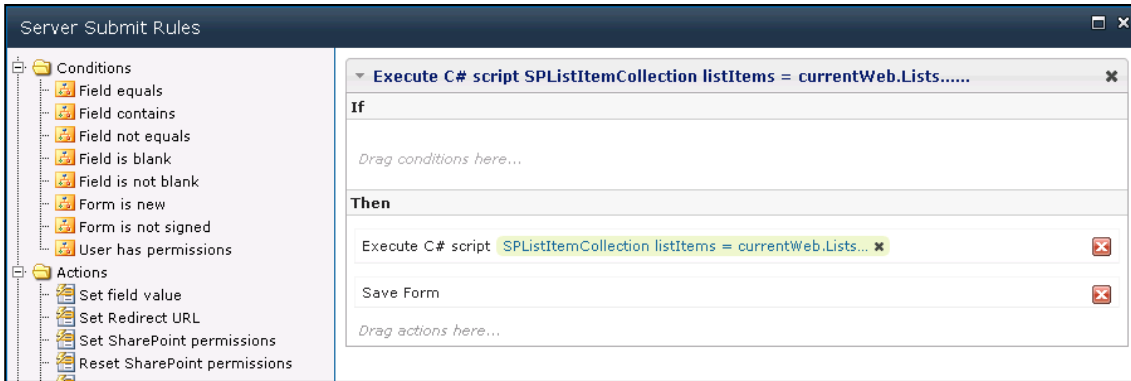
Server Submit Rules

Conditions
Field equals
Field contains
Field not equals
Field is blank
Field is not blank
Form is new
Form is not signed
User has permissions
Actions
Set field value
Set Redirect URL
Set SharePoint permissions
Reset SharePoint permissions

Execute C# script SPListItemCollection listItems = currentWeb.Lists......

If

Drag conditions here...

Then

Execute C# script SPListItemCollection listItems = currentWeb.Lists...

Save Form

Drag actions here...